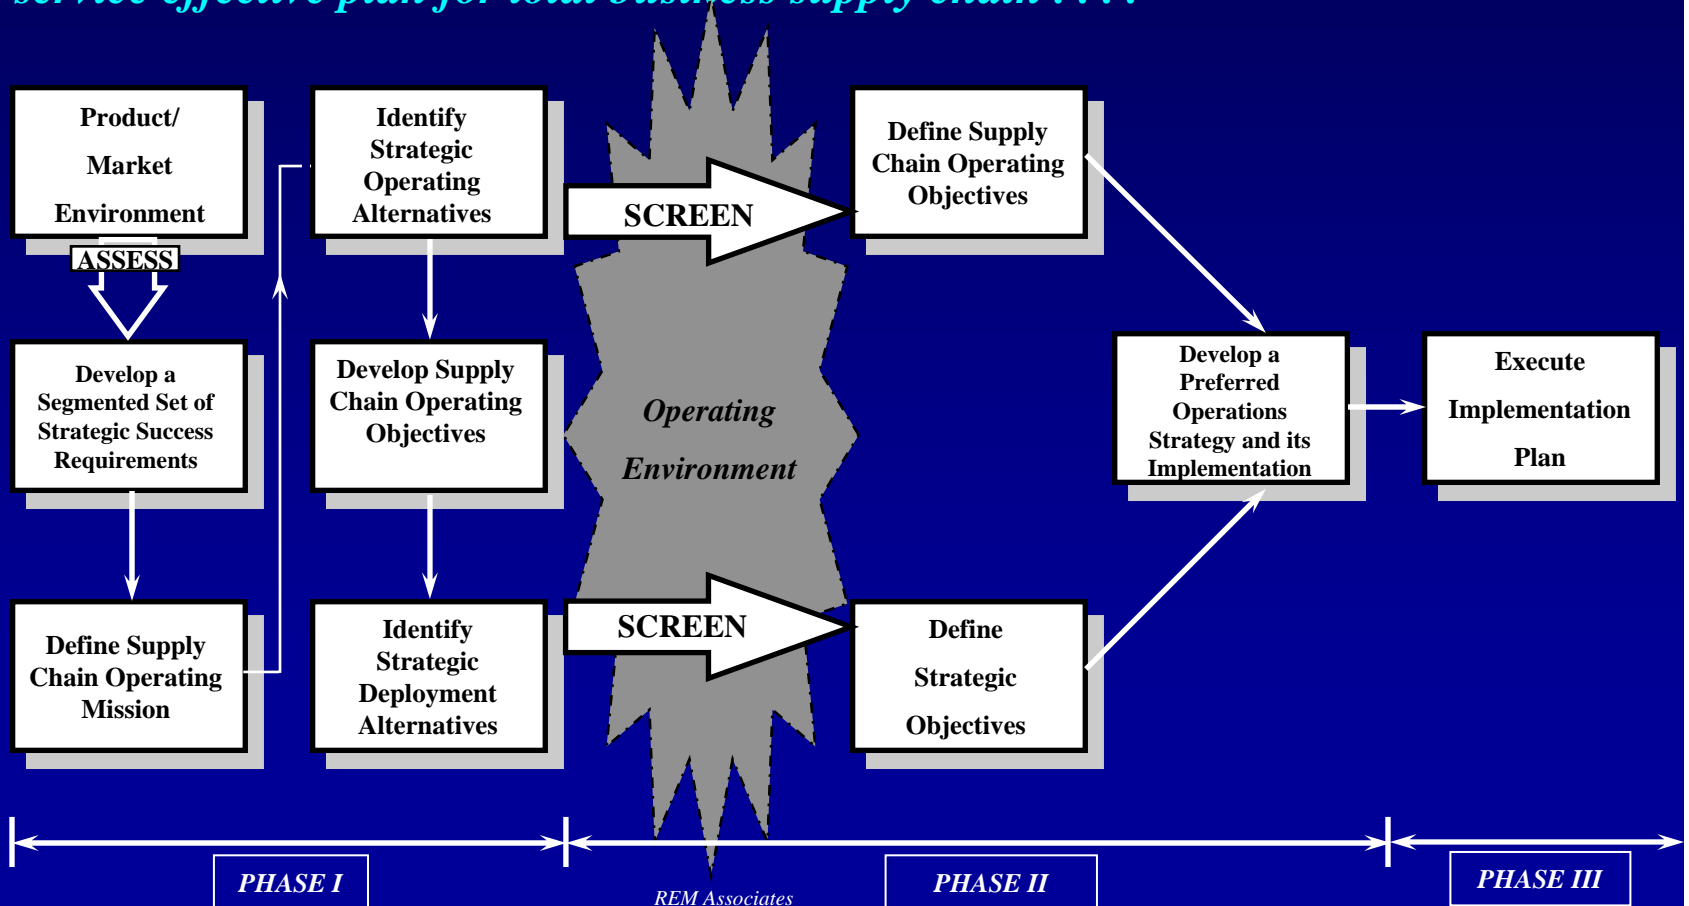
service effective plan for total business supply chain . . . .

Product/ Market Environment

ASSESS

Develop a Segmented Set of Strategic Success Requirements

Define Supply Chain Operating Mission

Identify Strategic Operating Alternatives

Develop Supply Chain Operating Objectives

Identify Strategic Deployment Alternatives

SCREEN

Operating Environment

SCREEN

Define Supply Chain Operating Objectives

Define Strategic Objectives

Develop a Preferred Operations Strategy and its Implementation

Execute Implementation Plan

PHASE I

REM Associates

PHASE II

PHASE III